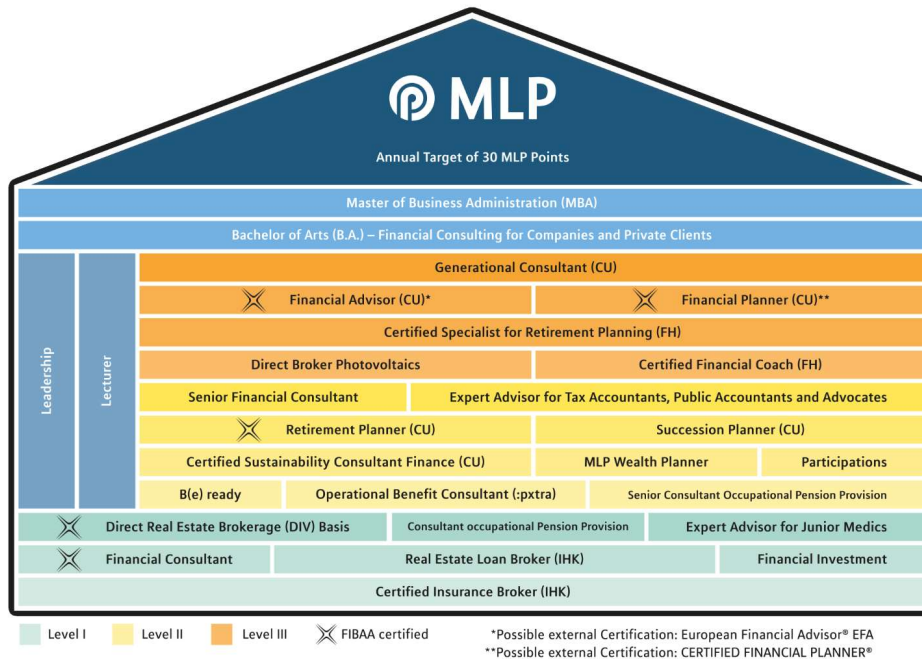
MLP

Annual Target of 30 MLP Points

Master of Business Administration (MBA)

Bachelor of Arts (B.A.) – Financial Consulting for Companies and Private Clients

Leadership

Lecturer

Generational Consultant (CU)

Financial Advisor (CU)*

Financial Planner (CU)**

Certified Specialist for Retirement Planning (FH)

Direct Broker Photovoltaics

Certified Financial Coach (FH)

Senior Financial Consultant

Expert Advisor for Tax Accountants, Public Accountants and Advocates

Retirement Planner (CU)

Succession Planner (CU)

Certified Sustainability Consultant Finance (CU)

MLP Wealth Planner

Participations

B(e) ready

Operational Benefit Consultant (:pxtra)

Senior Consultant Occupational Pension Provision

Direct Real Estate Brokerage (DIV) Basis

Consultant occupational Pension Provision

Expert Advisor for Junior Medics

Financial Consultant

Real Estate Loan Broker (IHK)

Financial Investment

Certified Insurance Broker (IHK)

Level I Level II Level III FIBAA certified

*Possible external Certification: European Financial Advisor® EFA
**Possible external Certification: CERTIFIED FINANCIAL PLANNER®